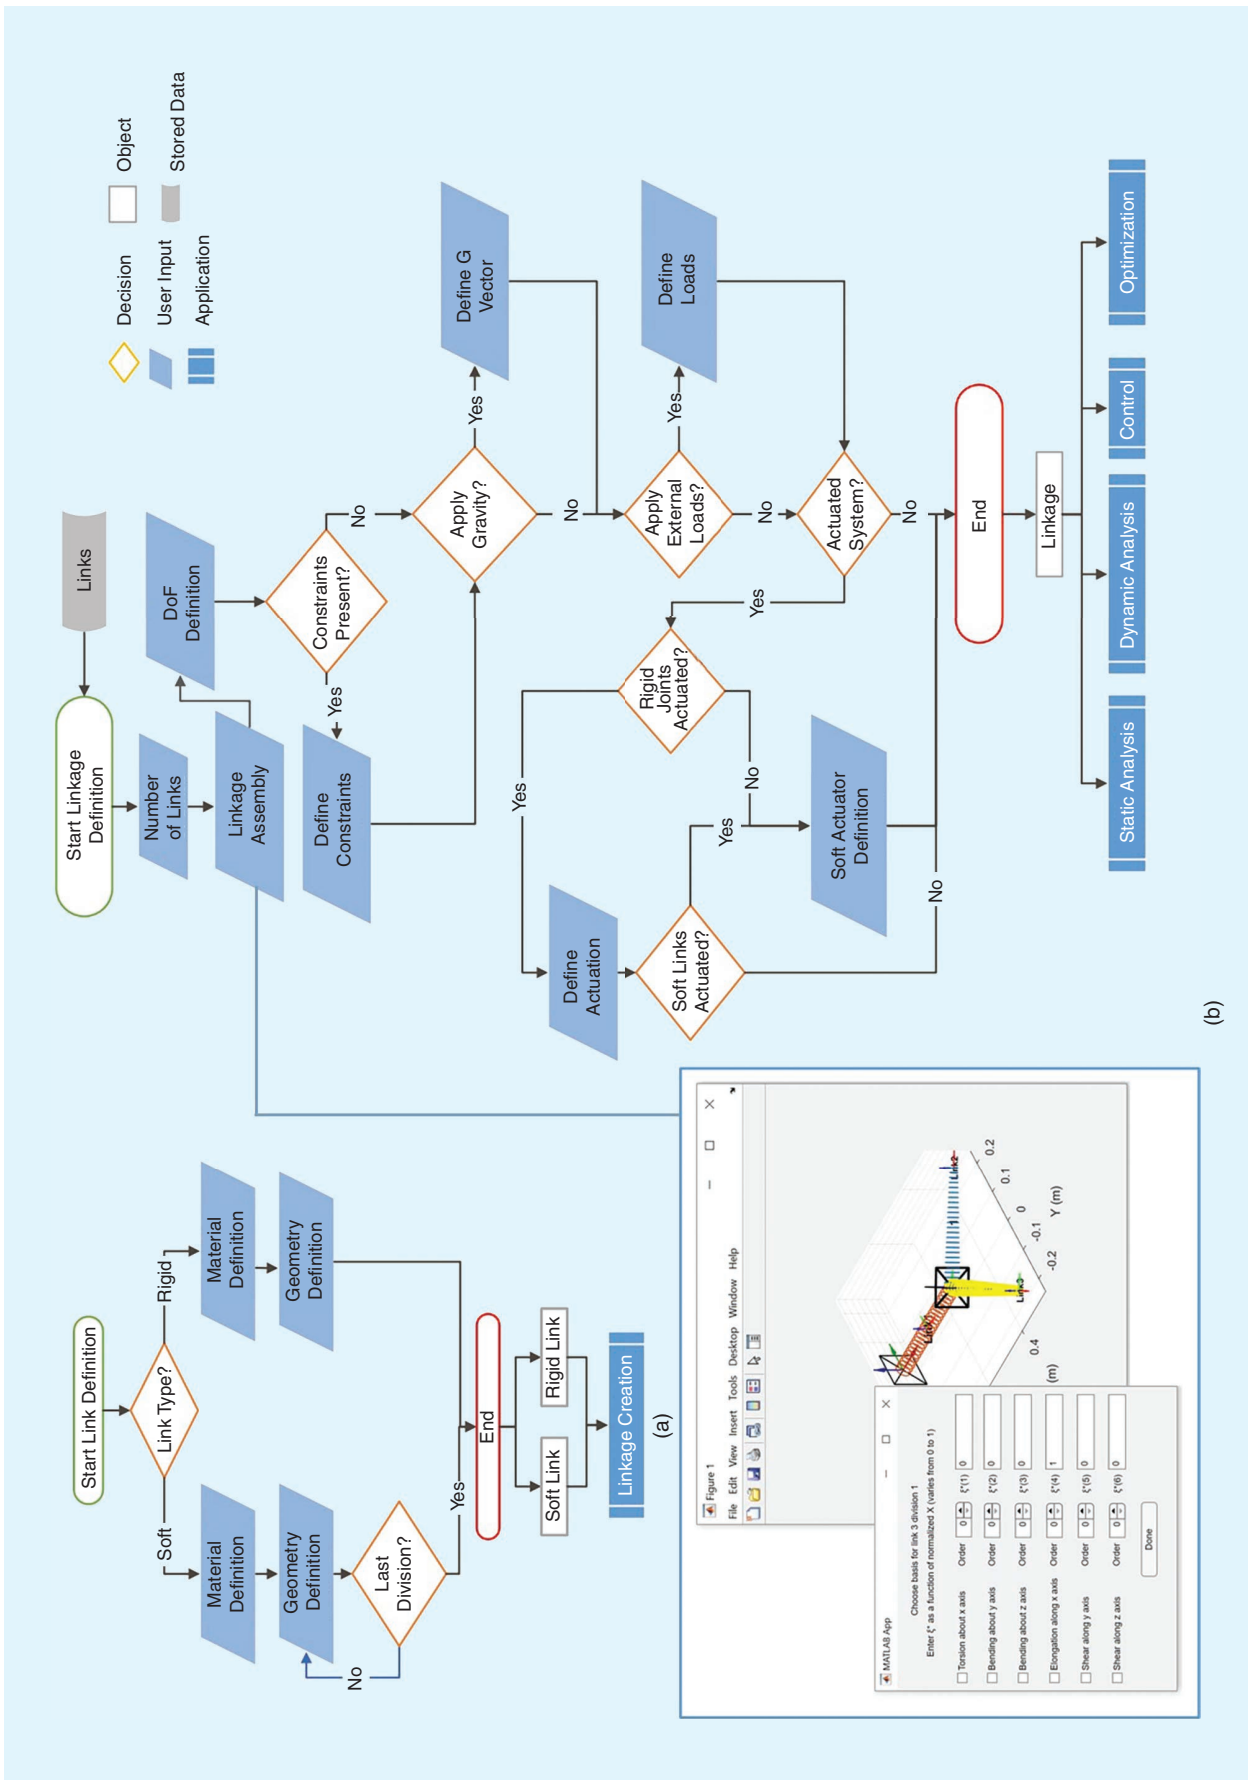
Decision
User Input
Application
Object
Stored Data

Links
Start Linkage Definition
Number of Links
Linkage Assembly
DoF Definition
Constraints Present?
Yes
Define Constraints
No
Apply Gravity?
Yes
Define G Vector
No
Apply External Loads?
Yes
Define Loads
No
Actuated System?
Yes
Rigid Joints Actuated?
Yes
Define Actuation
No
Soft Links Actuated?
Yes
Soft Actuator Definition
No
No
End
Linkage
Static Analysis
Dynamic Analysis
Control
Optimization
(b)

Start Link Definition
Link Type?
Soft
Rigid
Material Definition
Geometry Definition
Material Definition
Geometry Definition
Last Division?
No
Yes
End
Soft Link
Rigid Link
Linkage Creation
(a)

Figure 1
File Edit View Insert Tools Desktop Window Help
MATLAB App
Choose basis for link 3 division 1
Enter ξ* as a function of normalized X (varies from 0 to 1)
Torsion about x axis Order 0 ξ*(1) 0
Bending about y axis Order 0 ξ*(2) 0
Bending about z axis Order 0 ξ*(3) 0
Elongation along x axis Order 0 ξ*(4) 1
Shear along y axis Order 0 ξ*(5) 0
Shear along z axis Order 0 ξ*(6) 0
Done
Link3
Link2
0.4
(m)
-0.2
-0.1
0
0.1
0.2
Y (m)